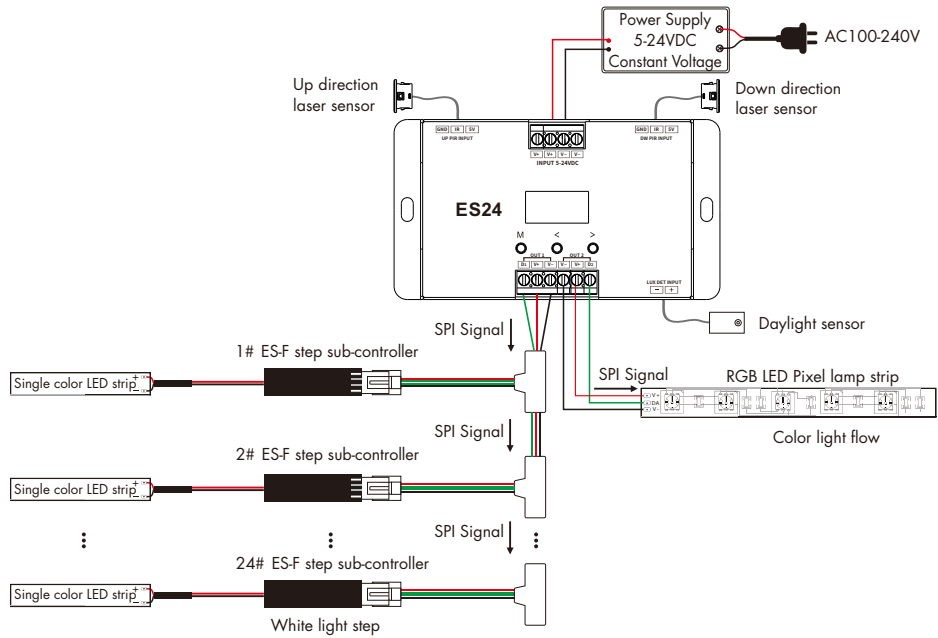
Power Supply
5-24VDC
Constant Voltage

AC100-240V

Up direction laser sensor

Down direction laser sensor

GND IR 5V
UP PIR INPUT

V+ V+ V- V-
INPUT 5-24VDC

GND IR 5V
DW PIR INPUT

ES24

M < >

OUT 1
DI V+ V-

OUT 2
V- V+ DI

LUX DET INPUT
− +

SPI Signal

Daylight sensor

1# ES-F step sub-controller

Single color LED strip

SPI Signal

RGB LED Pixel lamp strip

V+
DA
V-

Color light flow

SPI Signal

2# ES-F step sub-controller

Single color LED strip

SPI Signal

⋮ ⋮ ⋮

24# ES-F step sub-controller

Single color LED strip

White light step